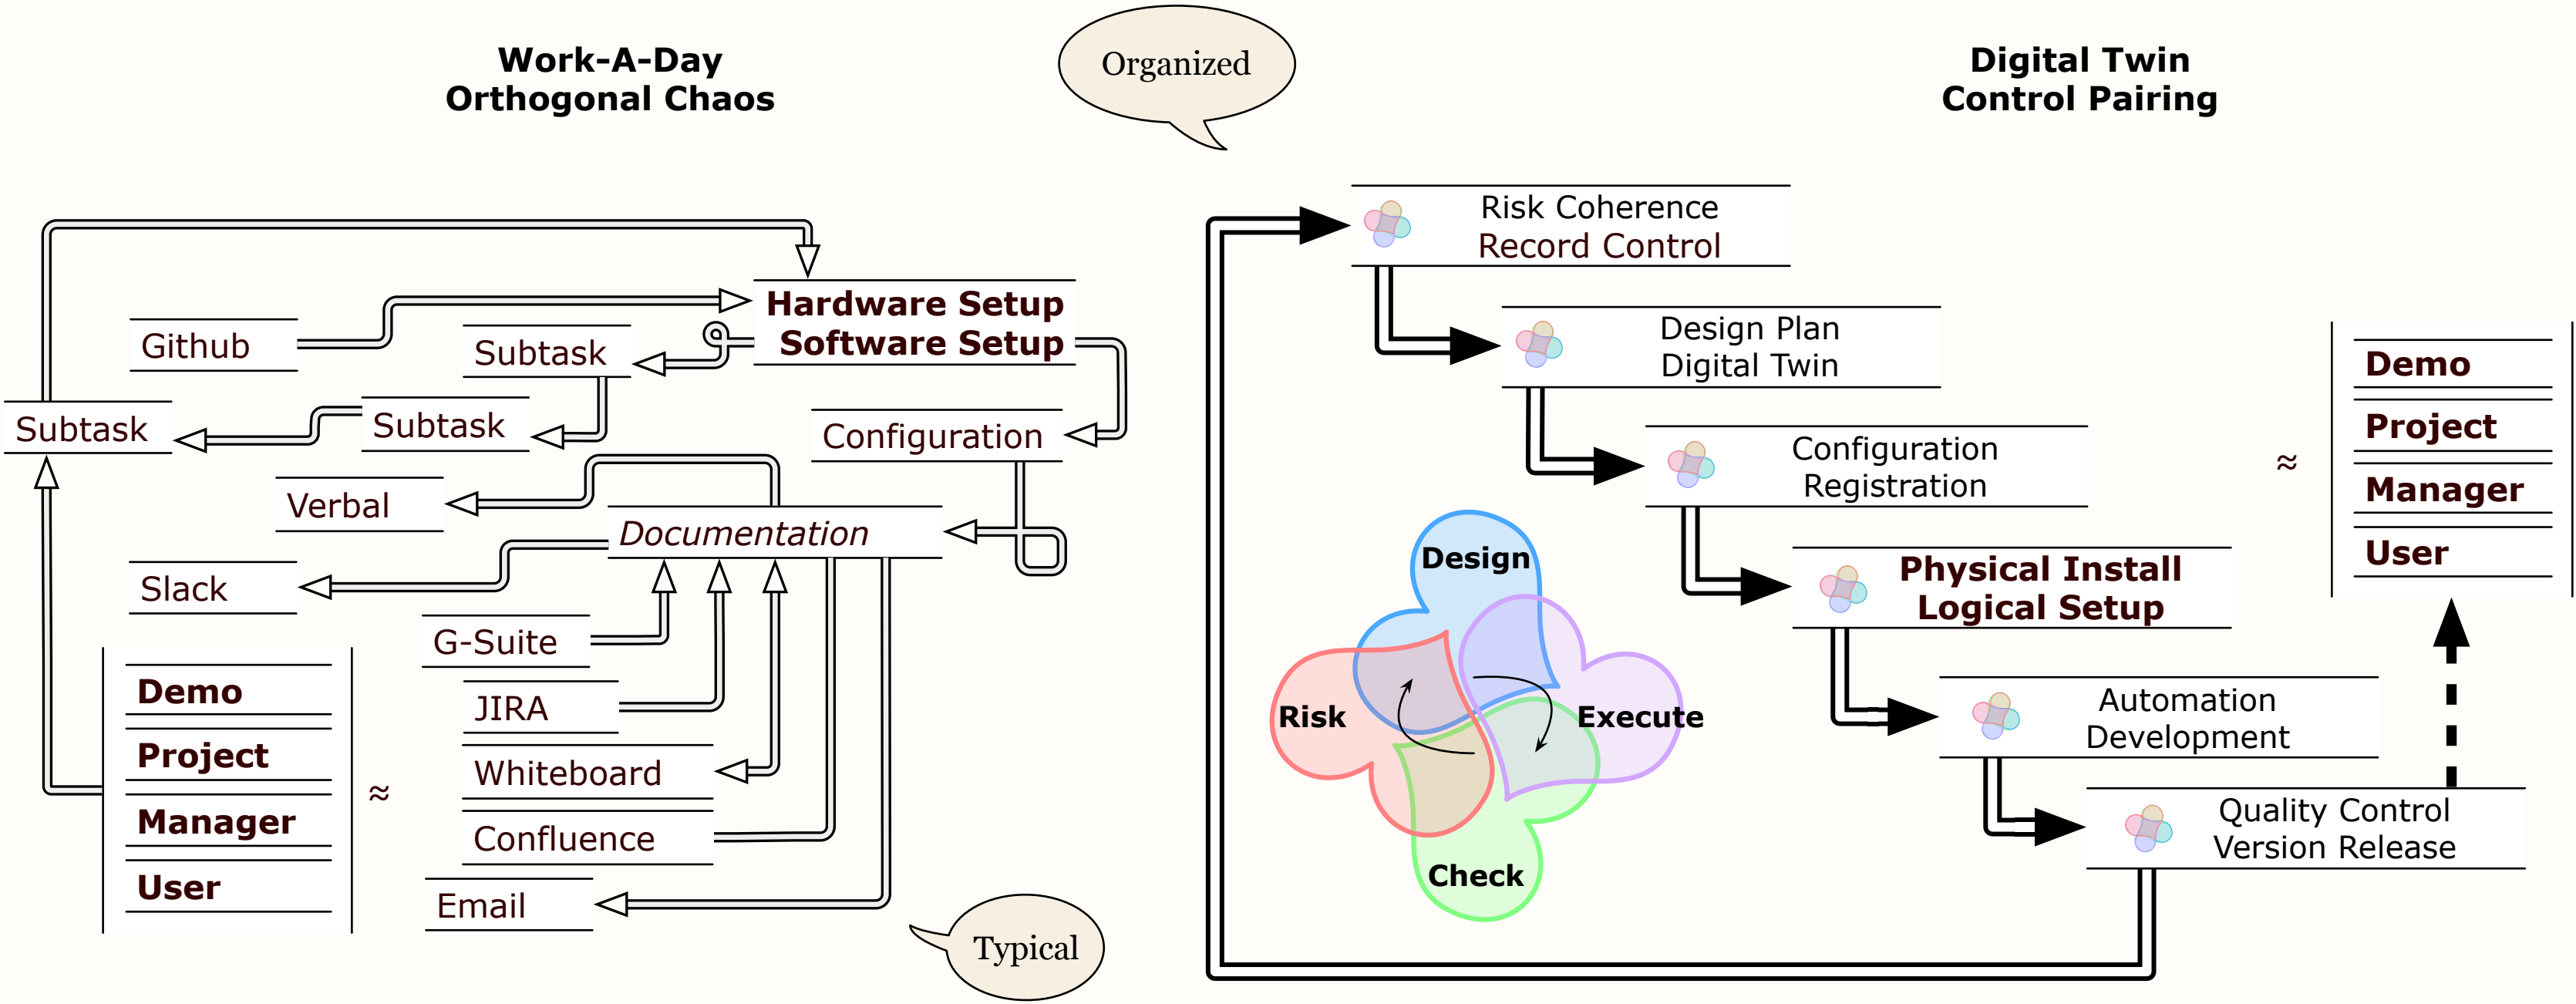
Work-A-Day
Orthogonal Chaos

Organized

Digital Twin
Control Pairing

Hardware Setup
Software Setup

Github

Subtask

Subtask

Subtask

Configuration

Verbal

Documentation

Slack

G-Suite

JIRA

Whiteboard

Confluence

Email

Demo
Project
Manager
User

≈

Typical

Risk Coherence
Record Control

Design Plan
Digital Twin

Configuration
Registration

Physical Install
Logical Setup

Automation
Development

Quality Control
Version Release

Design
Risk
Execute
Check

≈

Demo
Project
Manager
User